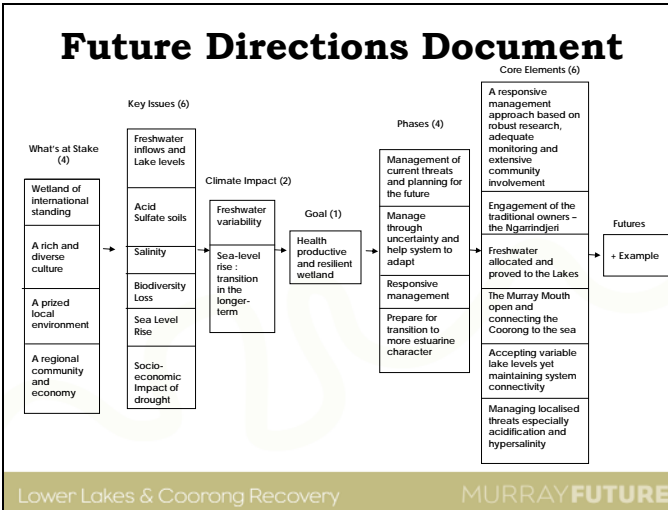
Future Directions Document

What's at Stake (4)

Wetland of international standing

A rich and diverse culture

A prized local environment

A regional community and economy

Key Issues (6)

Freshwater inflows and Lake levels

Acid Sulfate soils

Salinity

Biodiversity Loss

Sea Level Rise

Socio-economic Impact of drought

Climate Impact (2)

Freshwater variability

Sea-level rise : transition in the longer-term

Goal (1)

Health productive and resilient wetland

Phases (4)

Management of current threats and planning for the future

Manage through uncertainty and help system to adapt

Responsive management

Prepare for transition to more estuarine character

Core Elements (6)

A responsive management approach based on robust research, adequate monitoring and extensive community involvement

Engagement of the traditional owners – the Ngarrindjeri

Freshwater allocated and proved to the Lakes

The Murray Mouth open and connecting the Coorong to the sea

Accepting variable lake levels yet maintaining system connectivity

Managing localised threats especially acidification and hypersalinity

Futures

+ Example

Lower Lakes & Coorong Recovery

MURRAYFUTURES